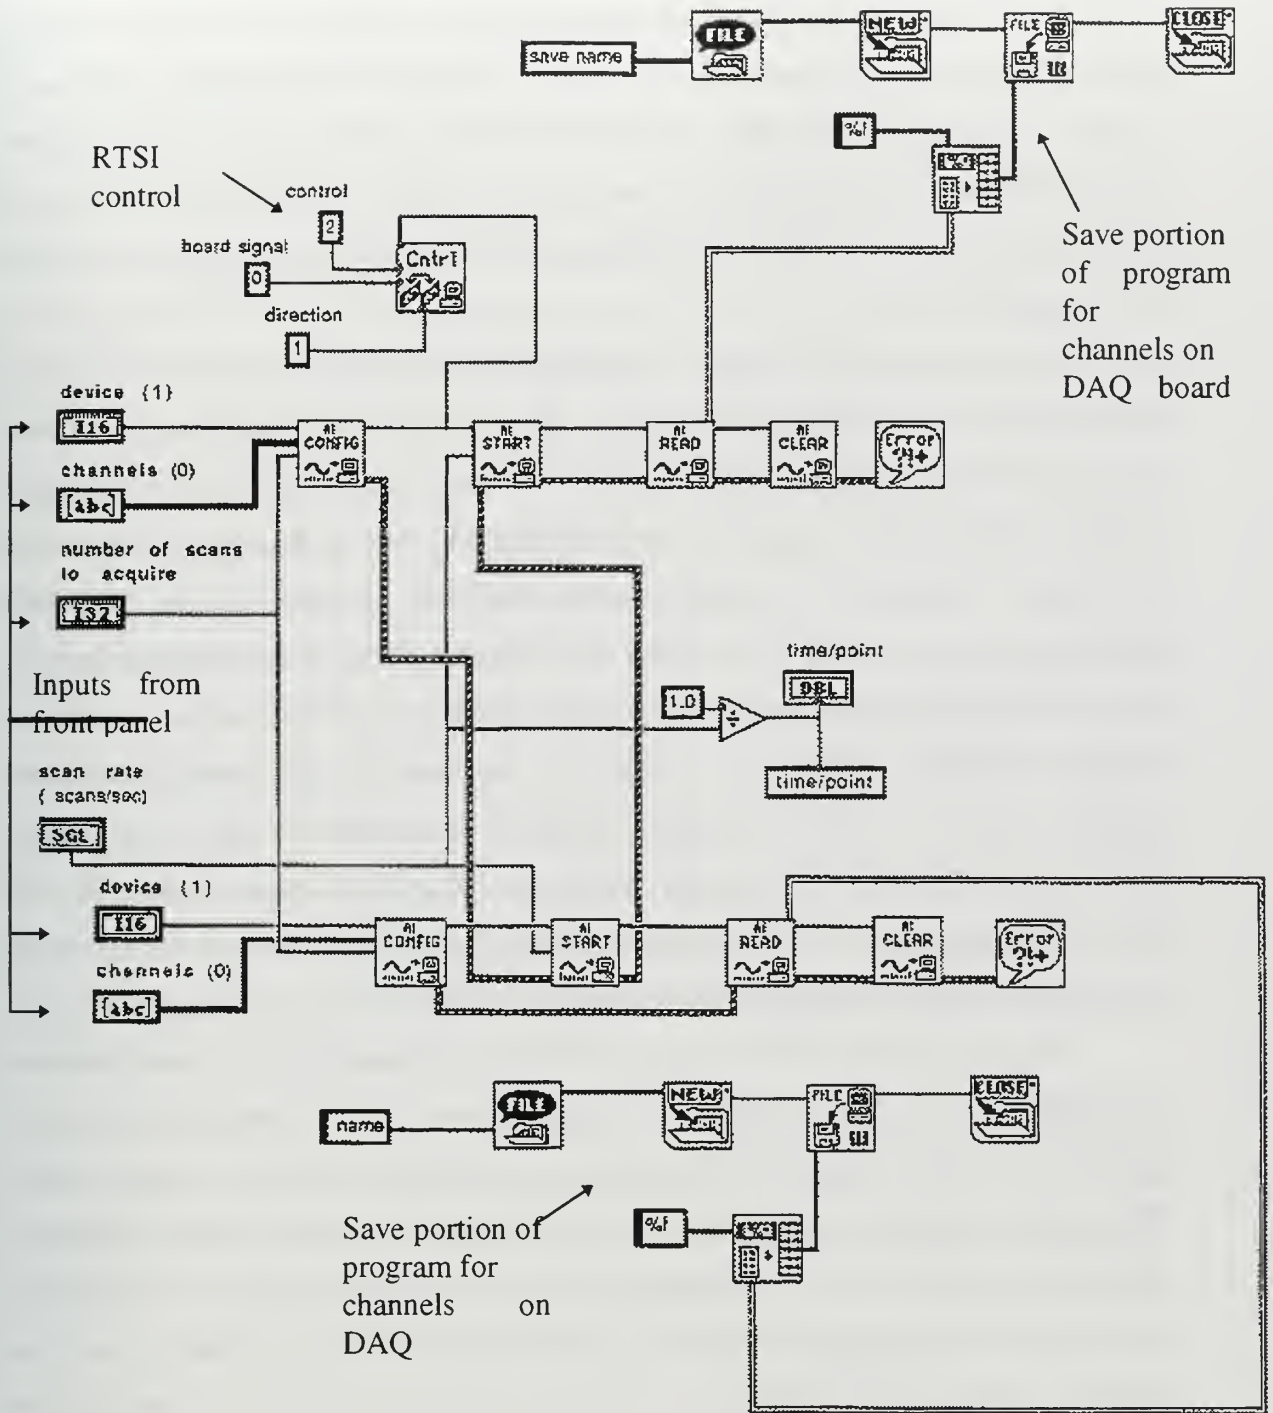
save name

FILE

NEW

FILE

CLOSE

%f

RTSI control

control

2

board signal

0

Cntrl

direction

1

Save portion of program for channels on DAQ board

device (1)

I16

AI CONFIG

AI START

AI READ

AI CLEAR

Error

channels (0)

[abc]

number of scans to acquire

I32

time/point

DBL

Inputs from front panel

1.0

time/point

scan rate ( scans/sec)

SGL

device (1)

I16

AI CONFIG

AI START

AI READ

AI CLEAR

Error

channels (0)

[abc]

name

FILE

NEW

FILE

CLOSE

%f

Save portion of program for channels on DAQ